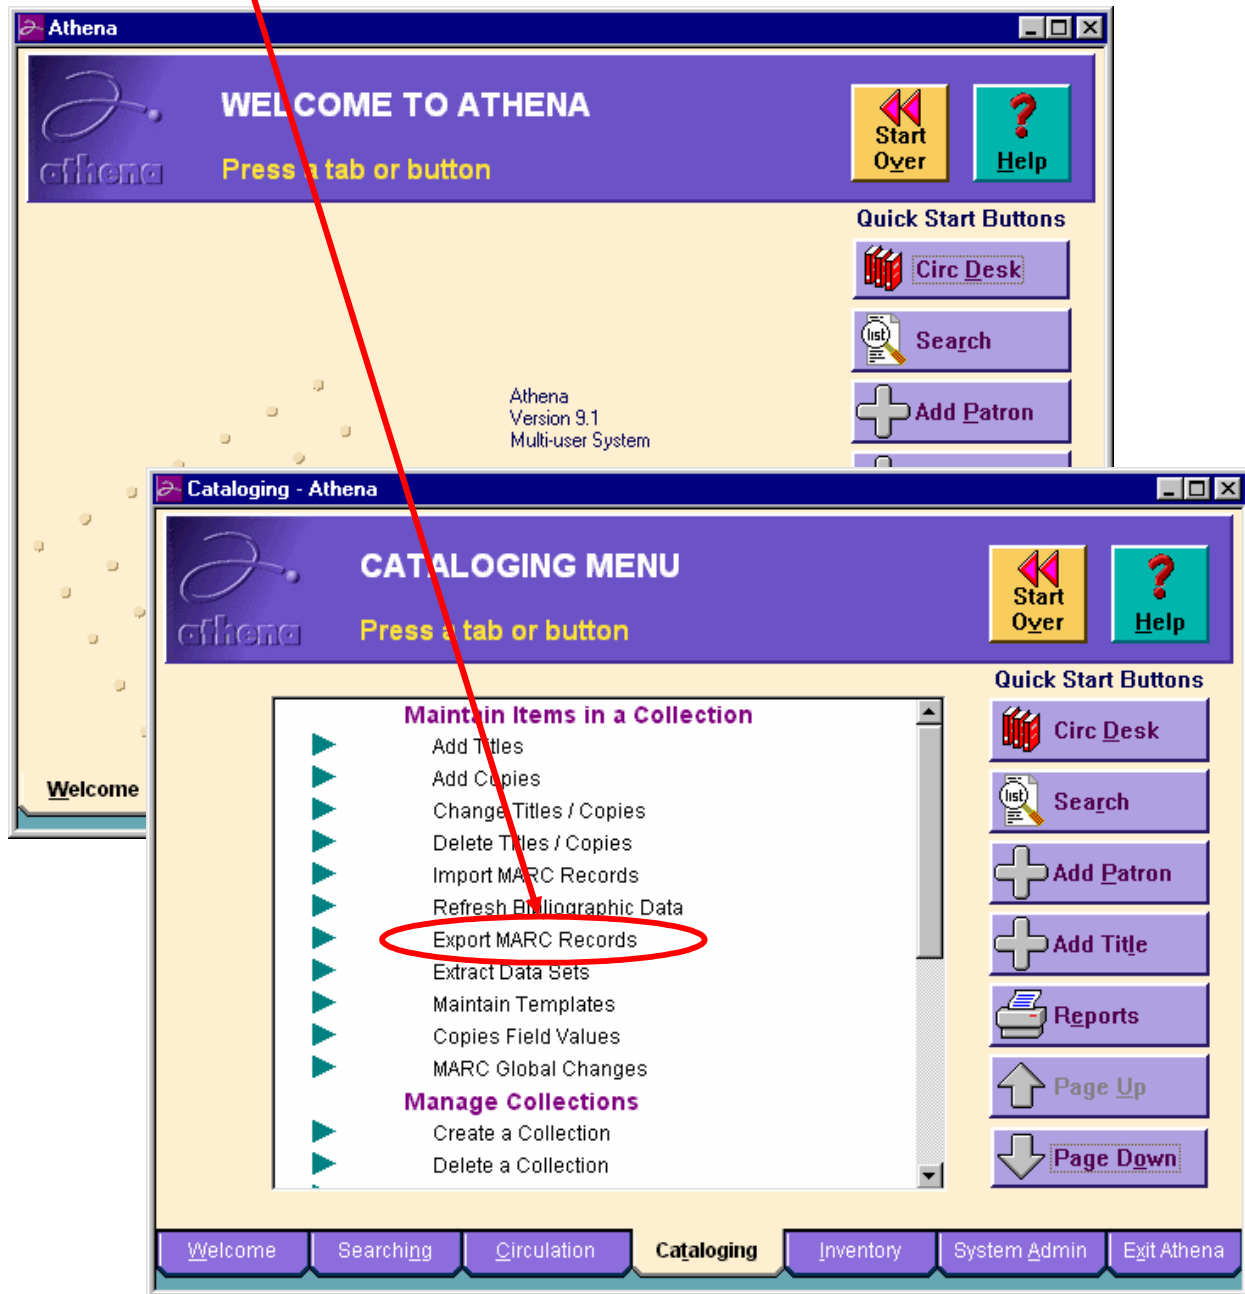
Athena

athena

WELCOME TO ATHENA

Press a tab or button

Start Over

Help

Quick Start Buttons

Circ Desk

Search

Add Patron

Athena
Version 9.1
Multi-user System

Welcome

Cataloging - Athena

athena

CATALOGING MENU

Press a tab or button

Start Over

Help

Quick Start Buttons

Maintain Items in a Collection

Add Titles

Add Copies

Change Titles / Copies

Delete Titles / Copies

Import MARC Records

Refresh Bibliographic Data

Export MARC Records

Extract Data Sets

Maintain Templates

Copies Field Values

MARC Global Changes

Manage Collections

Create a Collection

Delete a Collection

Circ Desk

Search

Add Patron

Add Title

Reports

Page Up

Page Down

Welcome | Searching | Circulation | Cataloging | Inventory | System Admin | Exit Athena